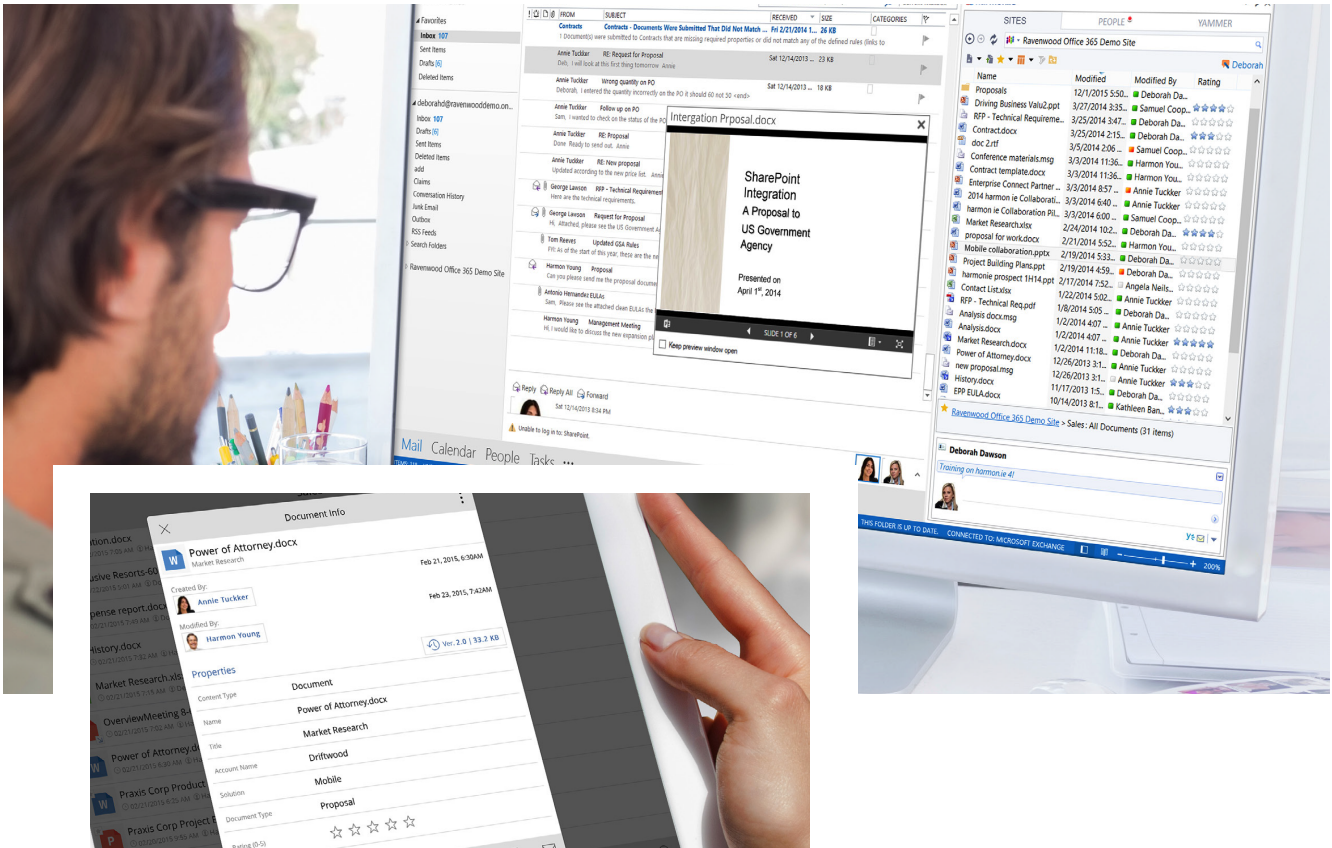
Favorites
Inbox 107
Sent Items
Drafts [6]
Deleted Items

deborahd@ravenwooddemo.on...
Inbox 107
Drafts [6]
Sent Items
Deleted Items
add
Claims
Conversation History
Junk Email
Outbox
RSS Feeds
Search Folders

Ravenwood Office 365 Demo Site

| FROM | SUBJECT | RECEIVED | SIZE | CATEGORIES |
|---|---|---|---|---|
| Contracts | Contracts - Documents Were Submitted That Did Not Match ... | Fri 2/21/2014 1... | 26 KB | |
| Annie Tuckker | RE: Request for Proposal | Sat 12/14/2013 ... | 23 KB | |
| Annie Tuckker | Wrong quantity on PO | Sat 12/14/2013 ... | 18 KB | |
| Annie Tuckker | Follow up on PO | | | |
| Annie Tuckker | RE: Proposal | | | |
| Annie Tuckker | RE: New proposal | | | |
| George Lawson | RFP - Technical Requirement | | | |
| George Lawson | Request for Proposal | | | |
| Tom Reeves | Updated GSA Rules | | | |
| Harmon Young | Proposal | | | |
| Antonio Hernandez | EULAs | | | |
| Harmon Young | Management Meeting | | | |

1 Document(s) were submitted to Contracts that are missing required properties or did not match any of the defined rules (links to
Deb, I will look at this first thing tomorrow Annie
Deborah, I entered the quantity incorrectly on the PO it should 60 not 50 <end>
Sam, I wanted to check on the status of the
Done Ready to send out.
Updated according to the new price list.
Here are the technical requirements.
Hi, Attached, please see the US Government A
FYI As of the start of this year, these are the
Can you please send me the proposal documen
Sam, Please see the attached clean EULAs fo
Hi, I would like to discuss the new expansion pl

Integration Prposal.docx
SharePoint Integration
A Proposal to US Government Agency
Presented on April 1st, 2014
SLIDE 1 OF 6
Keep preview window open

Reply Reply All Forward
Sat 12/14/2013 8:34 PM
Unable to log in to: SharePoint.
Mail Calendar People Tasks ...

SITES PEOPLE YAMMER
Ravenwood Office 365 Demo Site
Deborah

| Name | Modified | Modified By | Rating |
|---|---|---|---|
| Proposals | 12/1/2015 5:50... | Deborah Da... | |
| Driving Business Valu2.ppt | 3/27/2014 3:35... | Samuel Coop... | |
| RFP - Technical Requireme... | 3/25/2014 2:15... | Deborah Da... | |
| Contract.docx | 3/25/2014 2:15... | Deborah Da... | |
| doc 2.rtf | 3/25/2014 2:06 ... | Samuel Coop... | |
| Conference materials.msg | 3/3/2014 11:36... | Harmon You... | |
| Contract template.docx | 3/3/2014 11:36... | Harmon You... | |
| Enterprise Connect Partner ... | 3/3/2014 8:57 ... | Annie Tuckker | |
| 2014 harmon ie Collaborati... | 3/3/2014 6:40 ... | Annie Tuckker | |
| harmon ie Collaboration Pil... | 3/3/2014 6:00 ... | Samuel Coop... | |
| Market Research.xlsx | 2/24/2014 10:2... | Deborah Da... | |
| proposal for work.docx | 2/21/2014 5:52... | Harmon You... | |
| Mobile collaboration.pptx | 2/19/2014 5:33... | Deborah Da... | |
| Project Building Plans.ppt | 2/19/2014 4:59... | Deborah Da... | |
| harmonie prospect 1H14.ppt | 2/19/2014 7:52... | Angela Neils... | |
| Contact List.xlsx | 1/22/2014 5:02... | Annie Tuckker | |
| RFP - Technical Req.pdf | 1/8/2014 5:05 ... | Annie Tuckker | |
| Analysis docx.msg | 1/2/2014 4:07 ... | Annie Tuckker | |
| Analysis.docx | 1/2/2014 4:07 ... | Annie Tuckker | |
| Market Research.docx | 1/2/2014 11:18... | Deborah Da... | |
| Power of Attorney.docx | 12/26/2013 3:1... | Annie Tuckker | |
| new proposal.msg | 12/26/2013 3:1... | Annie Tuckker | |
| History.docx | 11/17/2013 3:1... | Deborah Da... | |
| EPP EULA.docx | 10/14/2013 8:3... | Kathleen Ban... | |

Ravenwood Office 365 Demo Site > Sales : All Documents (31 items)
Deborah Dawson
Training on harmon.ie 4!
THIS FOLDER IS UP TO DATE. CONNECTED TO: MICROSOFT EXCHANGE 200%

Document Info
Power of Attorney.docx
Market Research
Feb 21, 2015, 6:30AM
Created By:
Annie Tuckker
Feb 23, 2015, 7:42AM
Modified By:
Harmon Young
Ver. 2.0 | 33.2 KB
Properties
Content Type Document
Name Power of Attorney.docx
Title Market Research
Account Name Driftwood
Solution Mobile
Document Type Proposal
Rating (0-5)

ation.docx
usive Resorts-6
pense report.docx
History.docx
Market Research.xls
OverviewMeeting 8-
Power of Attorney.d
Praxis Corp Product
Praxis Corp Project